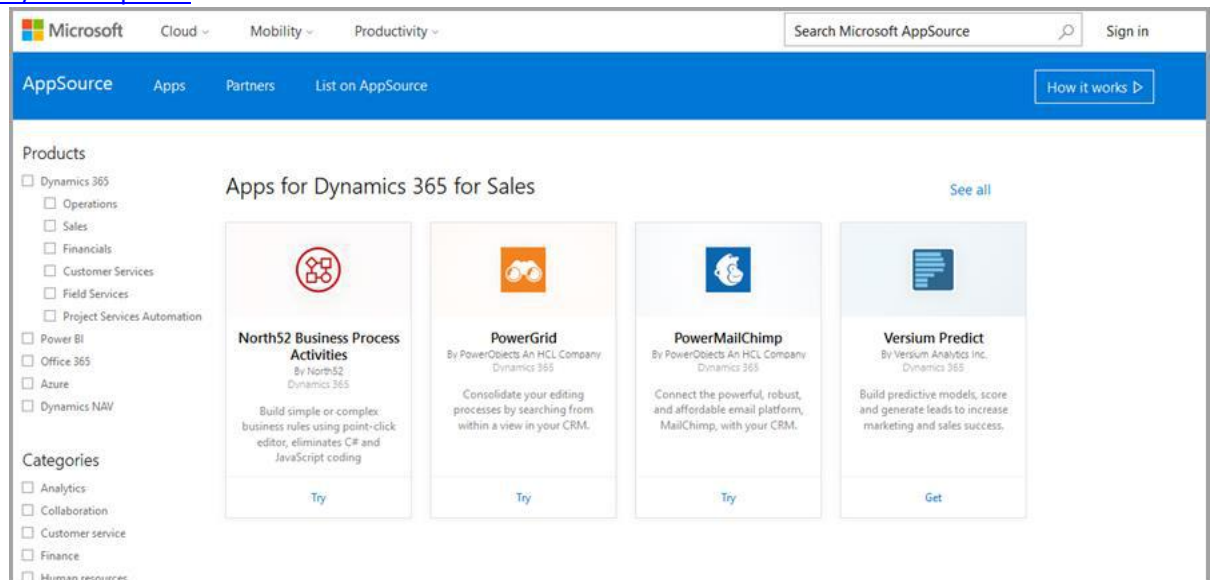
Microsoft Cloud Mobility Productivity Search Microsoft AppSource Sign in

AppSource Apps Partners List on AppSource How it works ▷

Products
☐ Dynamics 365
☐ Operations
☐ Sales
☐ Financials
☐ Customer Services
☐ Field Services
☐ Project Services Automation
☐ Power BI
☐ Office 365
☐ Azure
☐ Dynamics NAV

Categories
☐ Analytics
☐ Collaboration
☐ Customer service
☐ Finance
☐ Human resources

Apps for Dynamics 365 for Sales

See all

North52 Business Process Activities
By North52
Dynamics 365
Build simple or complex business rules using point-click editor, eliminates C# and JavaScript coding
Try

PowerGrid
By PowerObjects An HCL Company
Dynamics 365
Consolidate your editing processes by searching from within a view in your CRM.
Try

PowerMailChimp
By PowerObjects An HCL Company
Dynamics 365
Connect the powerful, robust, and affordable email platform, MailChimp, with your CRM.
Try

Versium Predict
By Versium Analytics Inc.
Dynamics 365
Build predictive models, score and generate leads to increase marketing and sales success.
Get